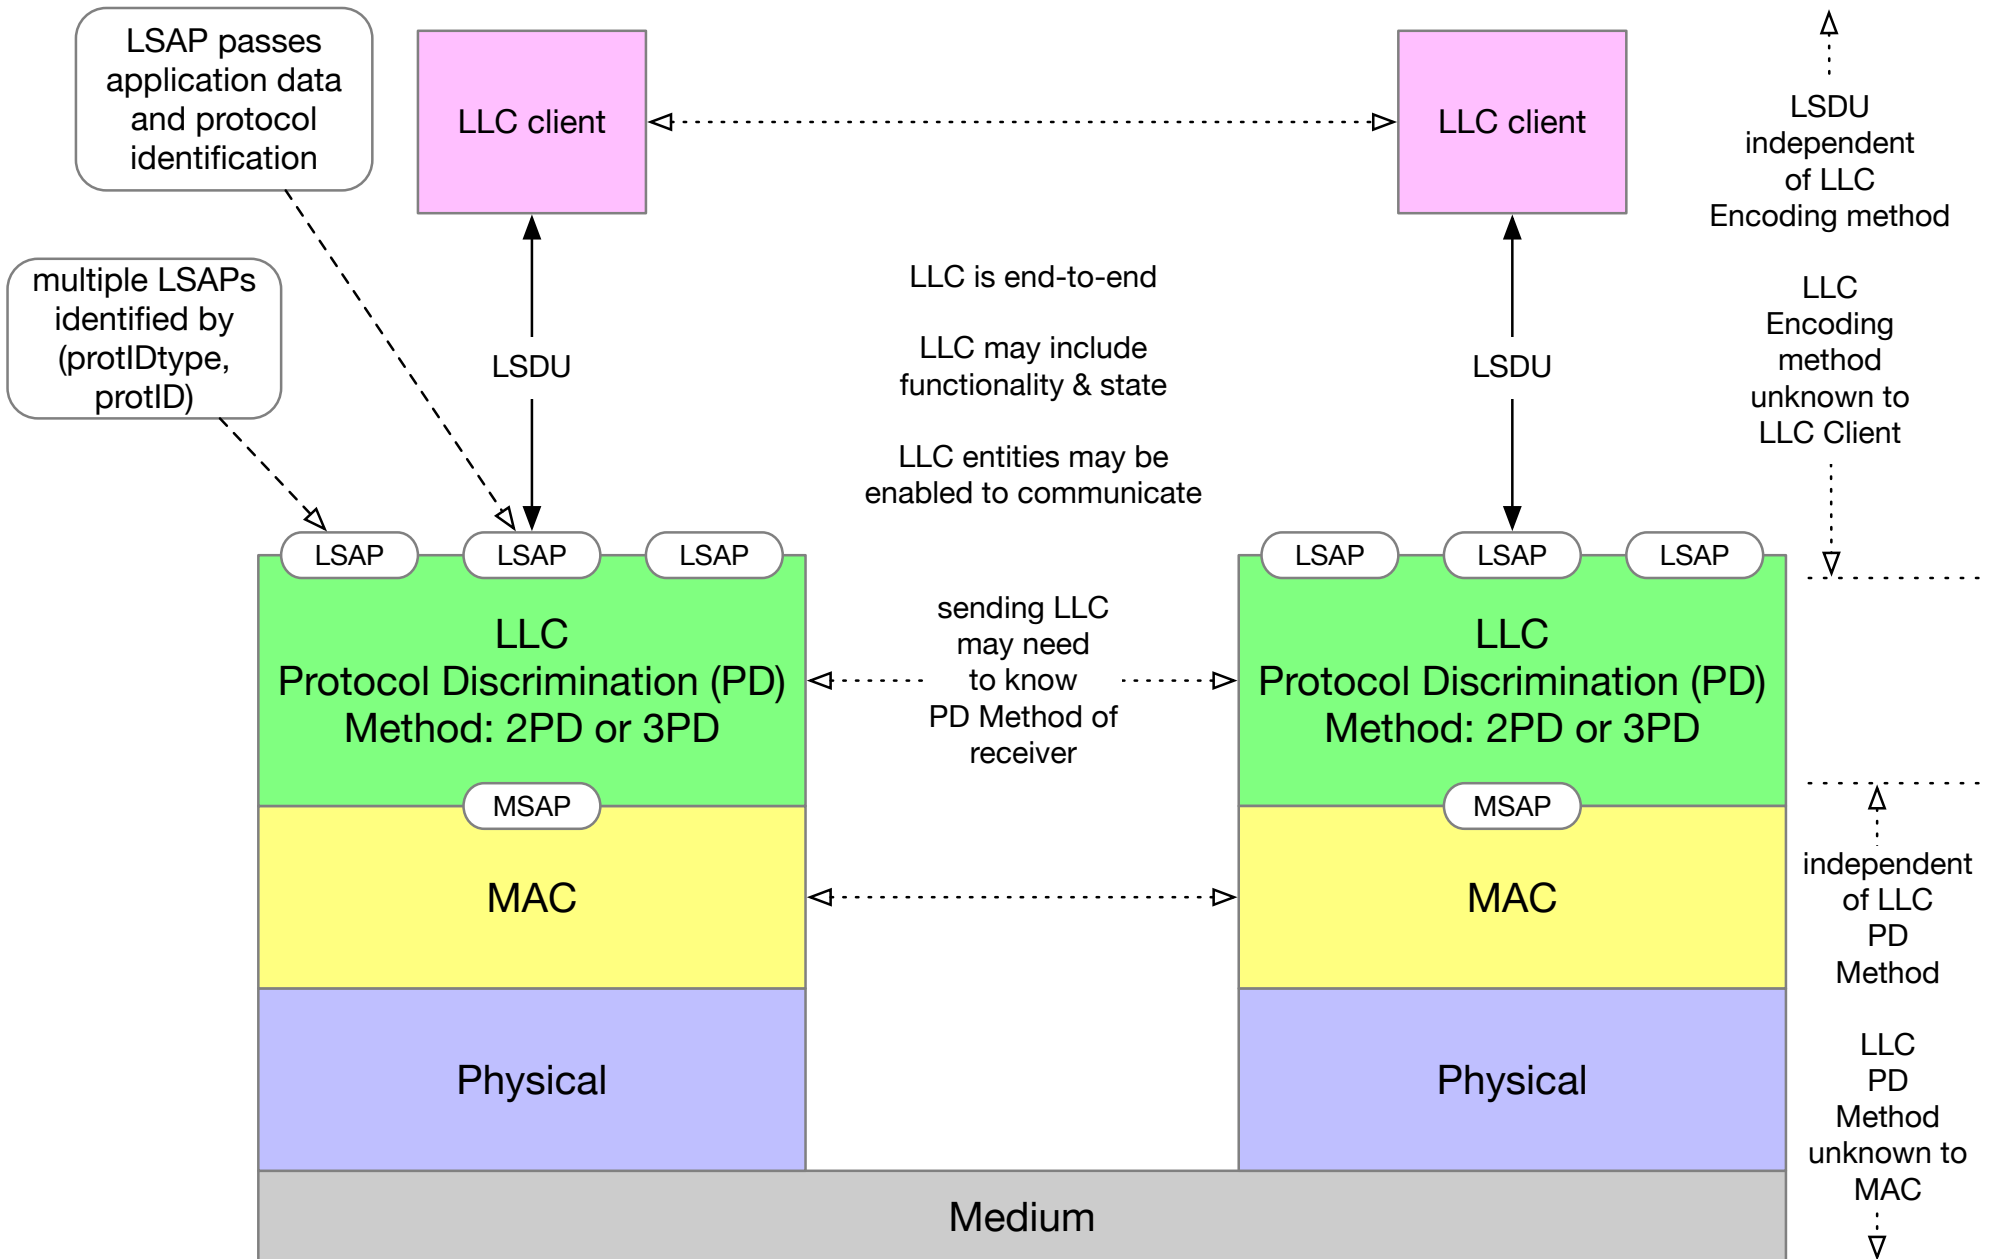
LSAP passes application data and protocol identification

LLC client

LLC client

LSDU independent of LLC Encoding method

multiple LSAPs identified by (protIDtype, protID)

LSDU

LLC is end-to-end

LLC may include functionality & state

LLC entities may be enabled to communicate

LSDU

LLC Encoding method unknown to LLC Client

LSAP LSAP LSAP

LSAP LSAP LSAP

LLC
Protocol Discrimination (PD)
Method: 2PD or 3PD

sending LLC may need to know PD Method of receiver

LLC
Protocol Discrimination (PD)
Method: 2PD or 3PD

MSAP

MSAP

MAC

MAC

independent of LLC PD Method

Physical

Physical

LLC PD Method unknown to MAC

Medium